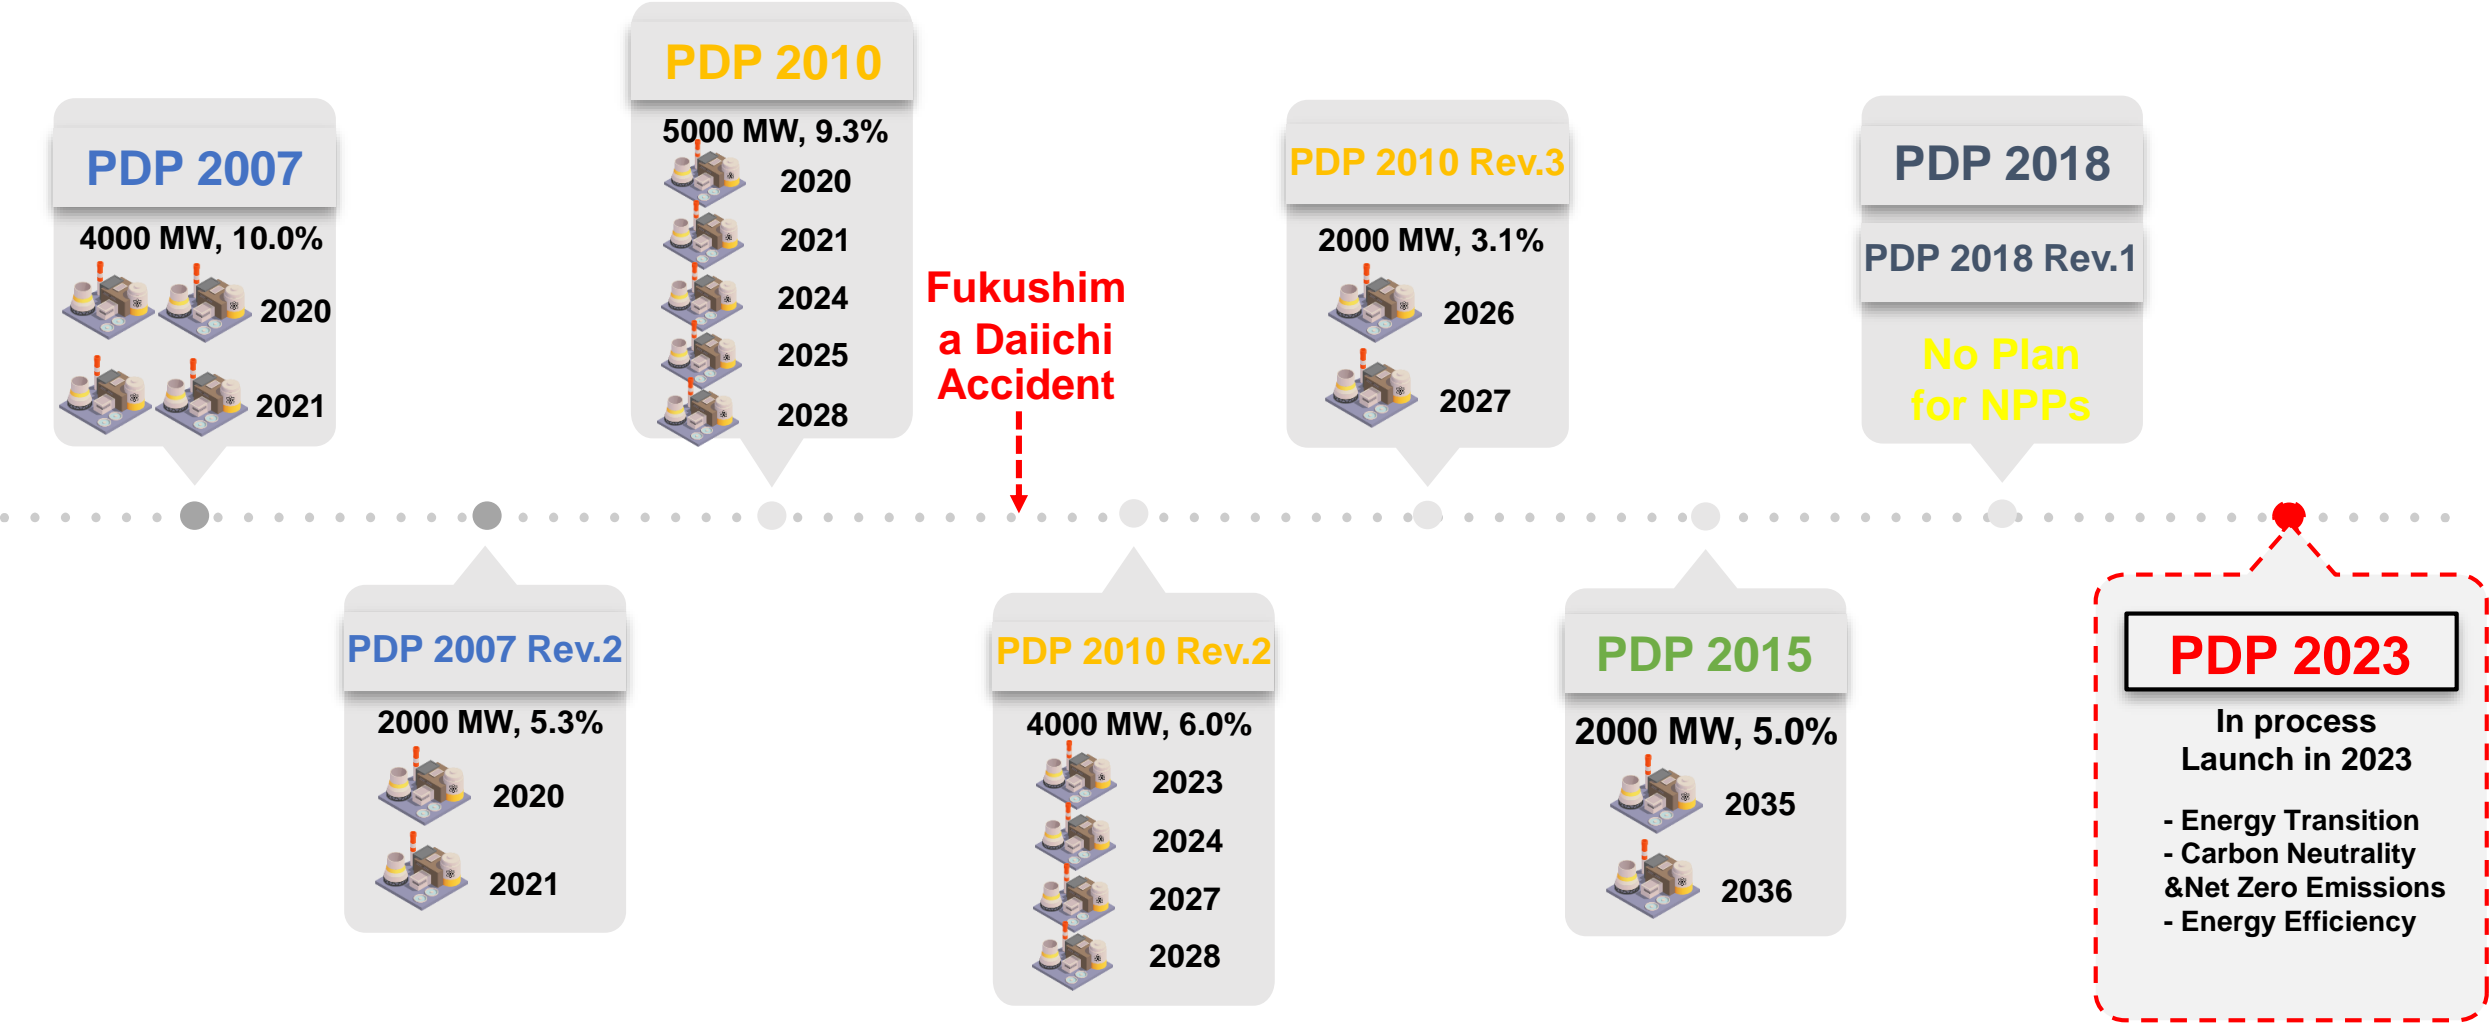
PDP 2007
4000 MW, 10.0%
2020
2021

PDP 2010
5000 MW, 9.3%
2020
2021
2024
2025
2028

Fukushim a Daiichi Accident

PDP 2010 Rev.3
2000 MW, 3.1%
2026
2027

PDP 2018
PDP 2018 Rev.1
No Plan for NPPs

PDP 2007 Rev.2
2000 MW, 5.3%
2020
2021

PDP 2010 Rev.2
4000 MW, 6.0%
2023
2024
2027
2028

PDP 2015
2000 MW, 5.0%
2035
2036

PDP 2023
In process
Launch in 2023

- Energy Transition
- Carbon Neutrality &Net Zero Emissions
- Energy Efficiency